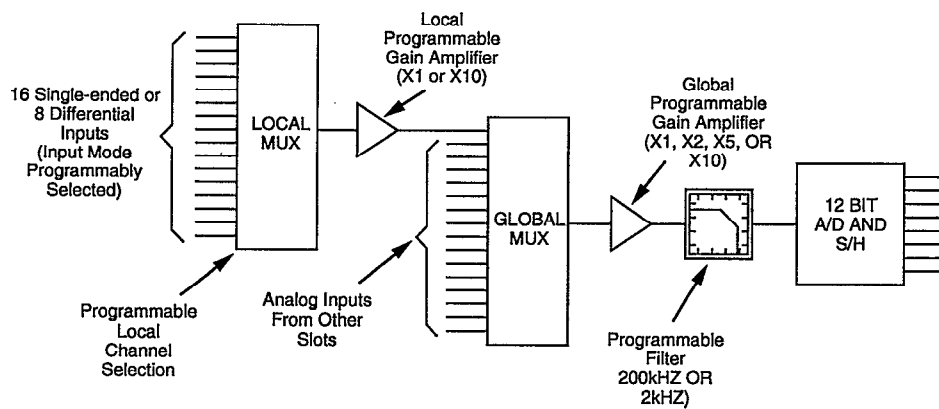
16 Single-ended or 8 Differential Inputs (Input Mode Programmably Selected)

LOCAL MUX

Local Programmable Gain Amplifier (X1 or X10)

Programmable Local Channel Selection

Analog Inputs From Other Slots

GLOBAL MUX

Global Programmable Gain Amplifier (X1, X2, X5, OR X10)

Programmable Filter 200kHZ OR 2kHZ)

12 BIT A/D AND S/H